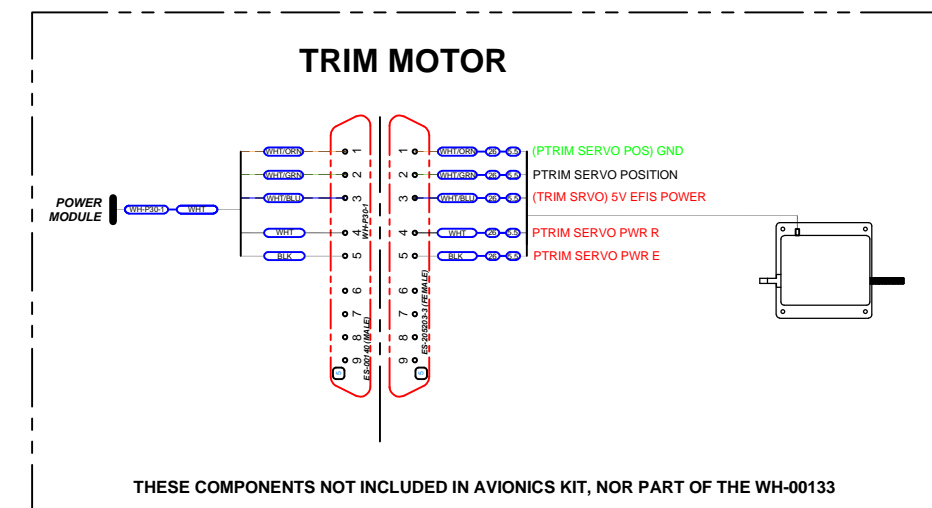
TRIM MOTOR

POWER MODULE

WH-P30-1 WHT

WHT/ORN 1
WHT/GRN 2
WHT/BLU 3
WHT 4
BLK 5
6
7
8
9

WH-P30-1

ES-00140 (MALE)

1 WHT/ORN 26 5.5 (PTRIM SERVO POS) GND
2 WHT/GRN 26 5.5 PTRIM SERVO POSITION
3 WHT/BLU 26 5.5 (TRIM SRVO) 5V EFIS POWER
4 WHT 26 5.5 PTRIM SERVO PWR R
5 BLK 26 5.5 PTRIM SERVO PWR E
6
7
8
9

ES-205203-3 (FEMALE)

THESE COMPONENTS NOT INCLUDED IN AVIONICS KIT, NOR PART OF THE WH-00133